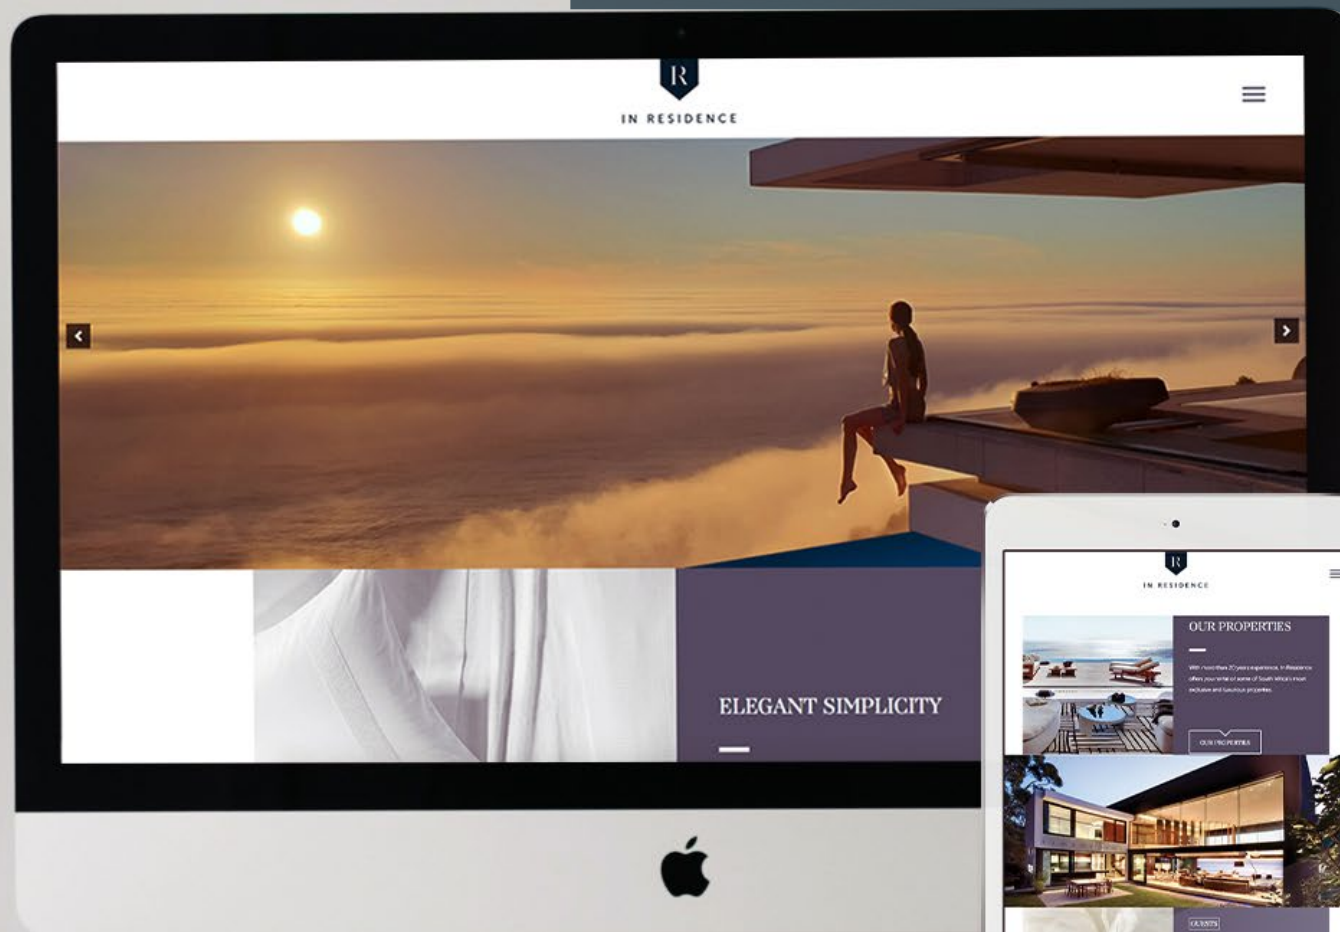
R

IN RESIDENCE

ELEGANT SIMPLICITY

R

IN RESIDENCE

OUR PROPERTIES

With more than 20 years experience, In Residence offers your rental of some of South Africa's most exclusive and luxurious properties.

OUR PROPERTIES

GUESTS